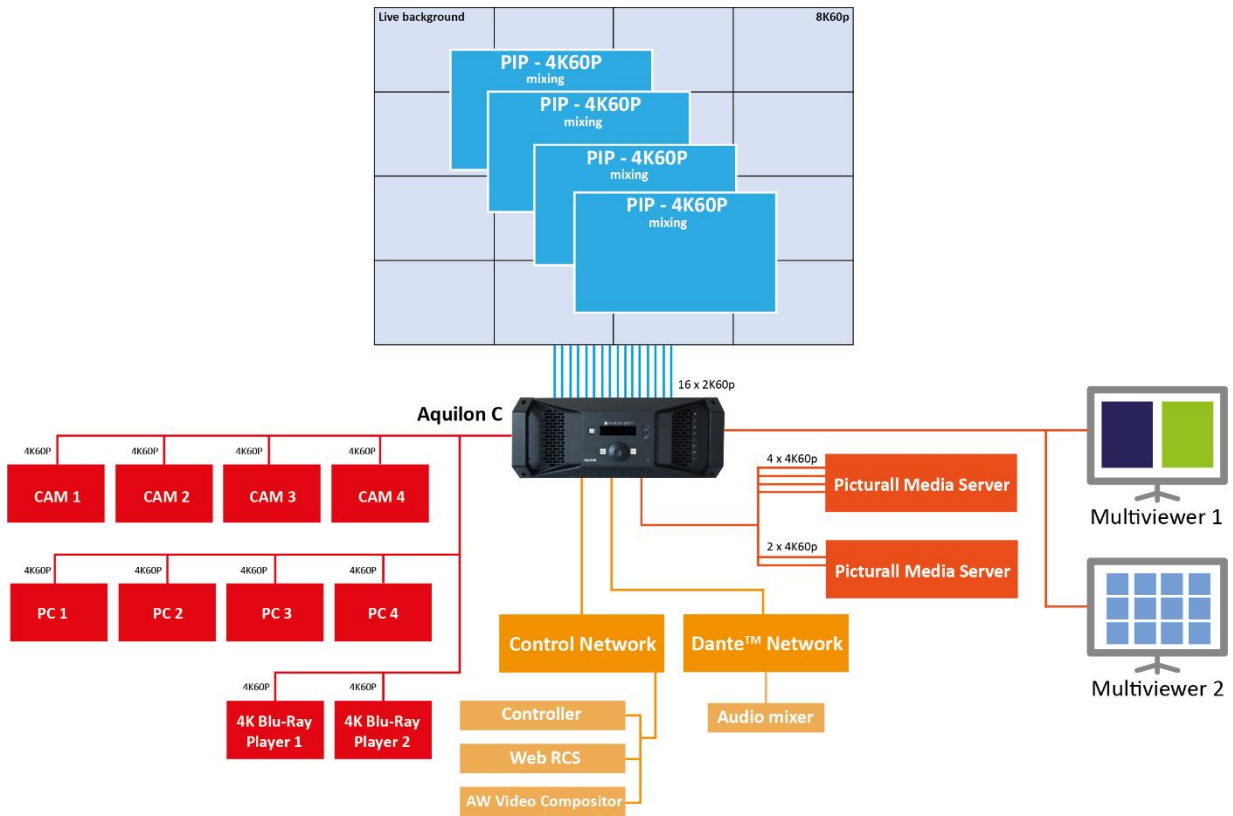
Live background

8K60p

PIP - 4K60P
mixing

PIP - 4K60P
mixing

PIP - 4K60P
mixing

PIP - 4K60P
mixing

16 x 2K60p

Aquilon C

4K60P
CAM 1

4K60P
CAM 2

4K60P
CAM 3

4K60P
CAM 4

4K60P
PC 1

4K60P
PC 2

4K60P
PC 3

4K60P
PC 4

4K60P
4K Blu-Ray Player 1

4K60P
4K Blu-Ray Player 2

4 x 4K60p
Picturall Media Server

2 x 4K60p
Picturall Media Server

Multiviewer 1

Multiviewer 2

Control Network

Dante™ Network

Controller

Web RCS

AW Video Compositor

Audio mixer